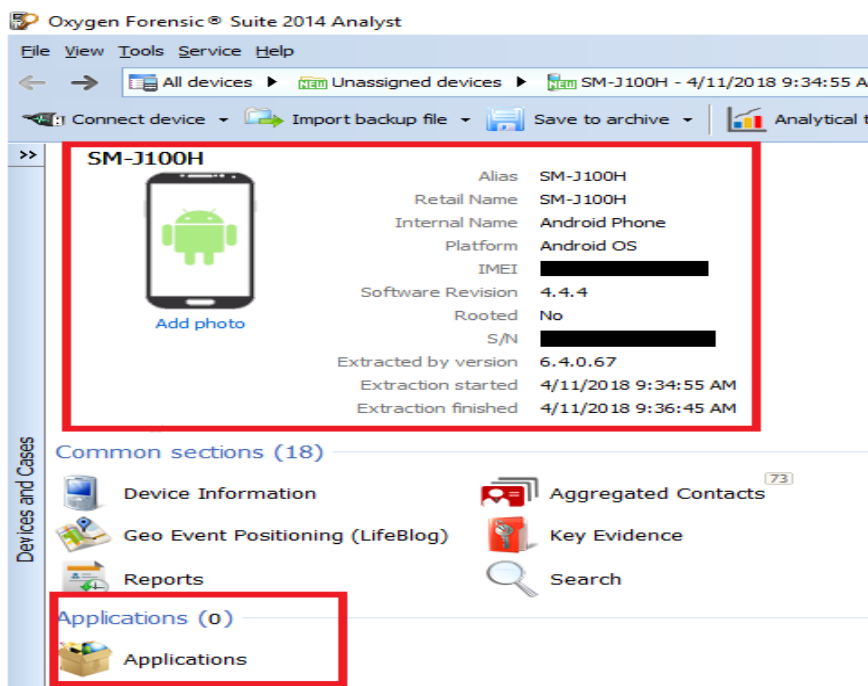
Oxygen Forensic® Suite 2014 Analyst

File View Tools Service Help

All devices ▶ NEW Unassigned devices ▶ NEW SM-J100H - 4/11/2018 9:34:55 A

Connect device ▾ Import backup file ▾ Save to archive ▾ Analytical t

>>

Devices and Cases

SM-J100H

Add photo

| | |
|---|---|
| Alias | SM-J100H |
| Retail Name | SM-J100H |
| Internal Name | Android Phone |
| Platform | Android OS |
| IMEI | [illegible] |
| Software Revision | 4.4.4 |
| Rooted | No |
| S/N | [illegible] |
| Extracted by version | 6.4.0.67 |
| Extraction started | 4/11/2018 9:34:55 AM |
| Extraction finished | 4/11/2018 9:36:45 AM |

Common sections (18)

Device Information

Aggregated Contacts 73

Geo Event Positioning (LifeBlog)

Key Evidence

Reports

Search

Applications (0)

Applications